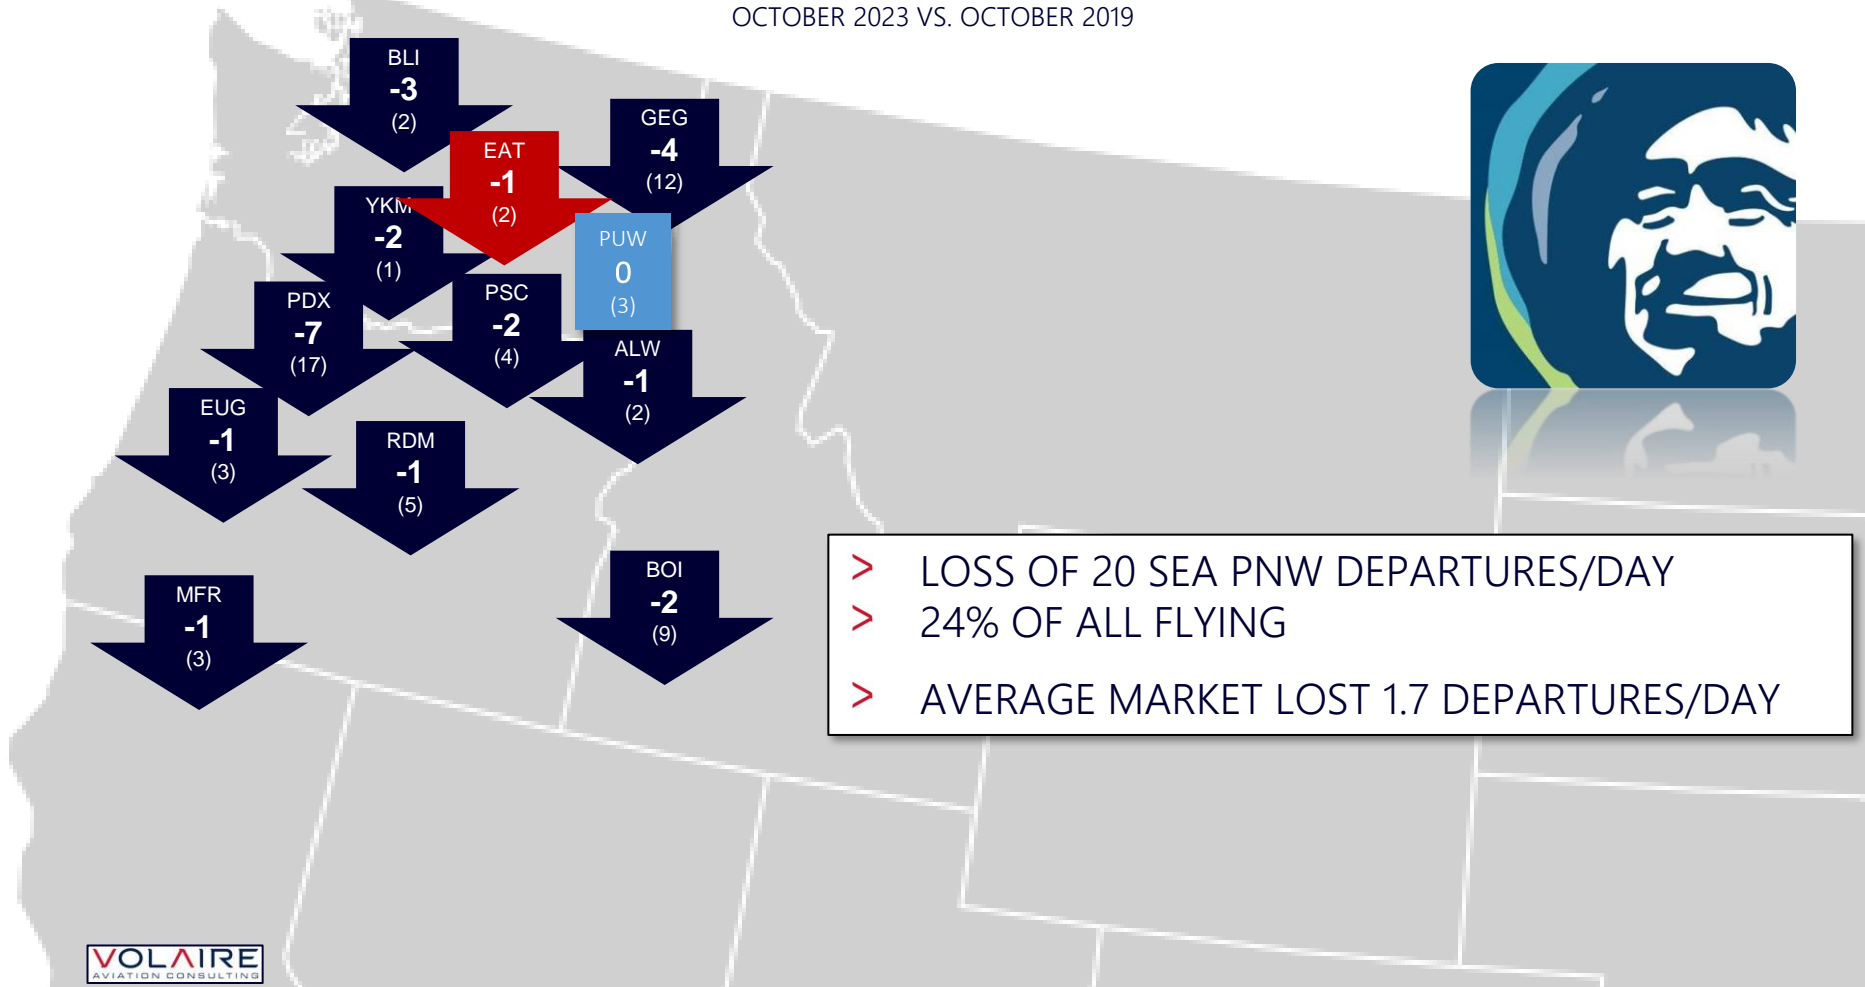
OCTOBER 2023 VS. OCTOBER 2019

BLI
-3
(2)

GEG
-4
(12)

EAT
-1
(2)

YKM
-2
(1)

PUW
0
(3)

PDX
-7
(17)

PSC
-2
(4)

ALW
-1
(2)

EUG
-1
(3)

RDM
-1
(5)

BOI
-2
(9)

MFR
-1
(3)

> LOSS OF 20 SEA PNW DEPARTURES/DAY
> 24% OF ALL FLYING
> AVERAGE MARKET LOST 1.7 DEPARTURES/DAY

VOLAIRE
AVIATION CONSULTING